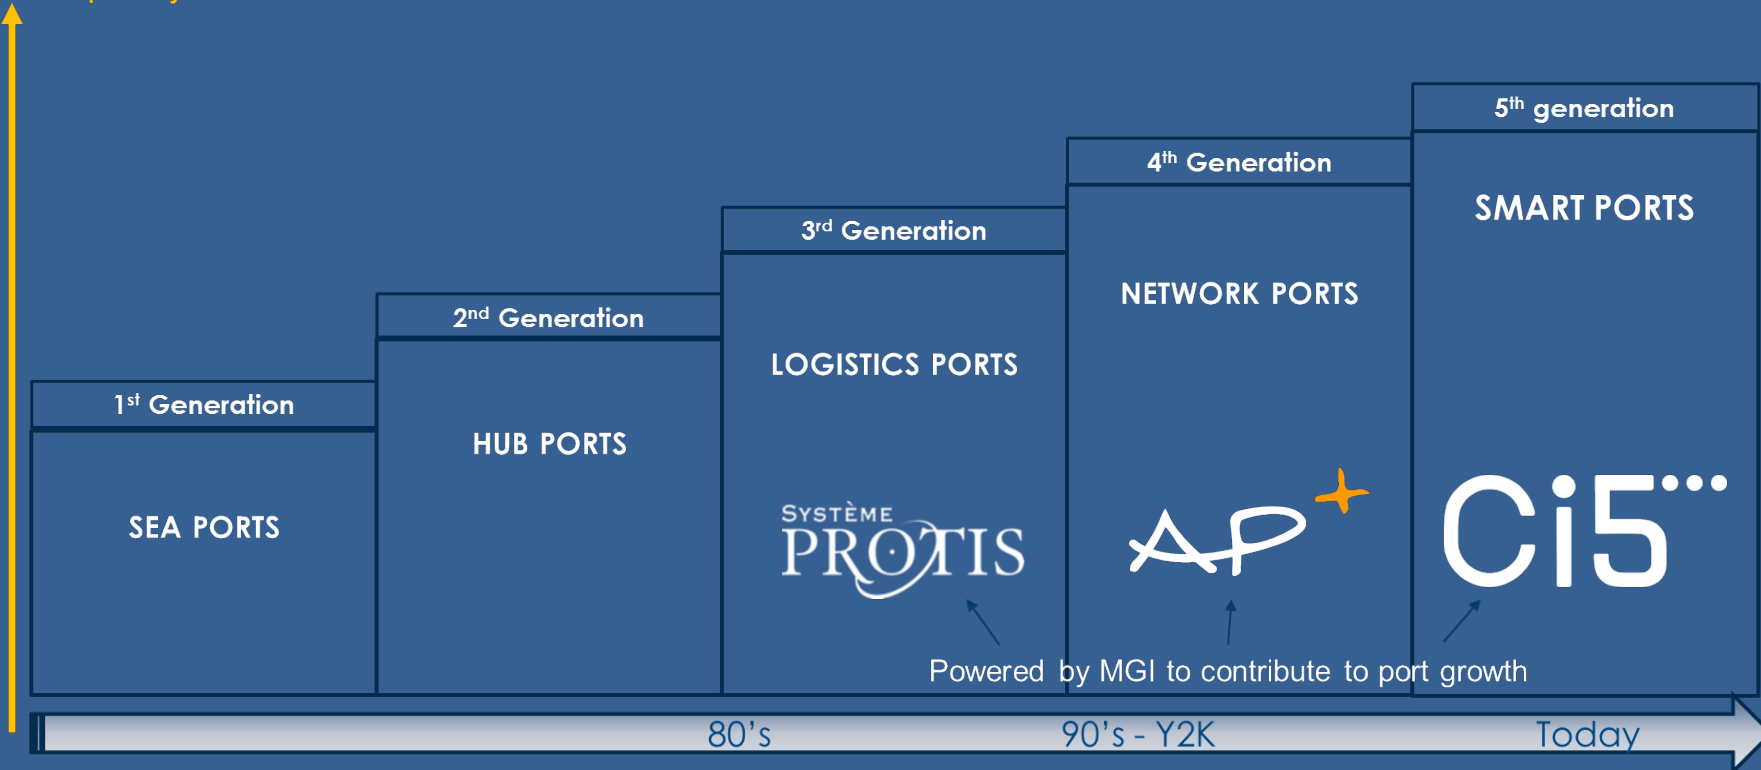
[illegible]

1$^{st}$ Generation

SEA PORTS

2$^{nd}$ Generation

HUB PORTS

3$^{rd}$ Generation

LOGISTICS PORTS

SYSTÈME PROTIS

4$^{th}$ Generation

NETWORK PORTS

AP+

5$^{th}$ generation

SMART PORTS

Ci5

Powered by MGI to contribute to port growth

80's

90's - Y2K

Today